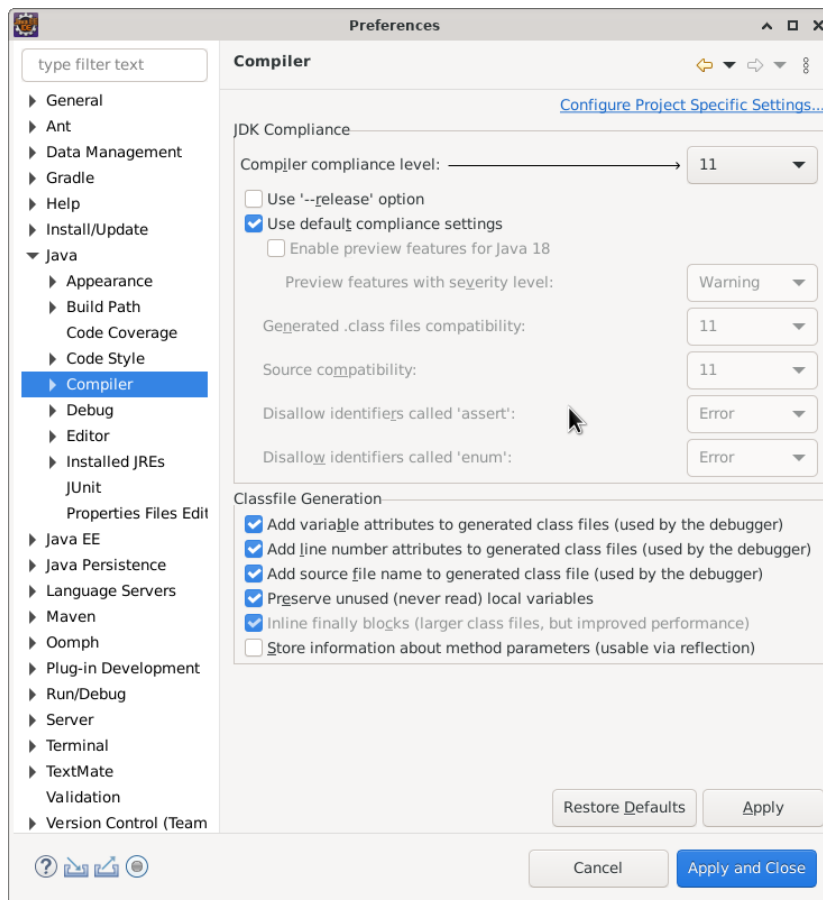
Preferences

type filter text

General
Ant
Data Management
Gradle
Help
Install/Update
Java
Appearance
Build Path
Code Coverage
Code Style
Compiler
Debug
Editor
Installed JREs
JUnit
Properties Files Edit
Java EE
Java Persistence
Language Servers
Maven
Oomph
Plug-in Development
Run/Debug
Server
Terminal
TextMate
Validation
Version Control (Team

Compiler

Configure Project Specific Settings...

JDK Compliance
Compiler compliance level: 11
Use '--release' option
Use default compliance settings
Enable preview features for Java 18
Preview features with severity level: Warning
Generated .class files compatibility: 11
Source compatibility: 11
Disallow identifiers called 'assert': Error
Disallow identifiers called 'enum': Error

Classfile Generation
Add variable attributes to generated class files (used by the debugger)
Add line number attributes to generated class files (used by the debugger)
Add source file name to generated class file (used by the debugger)
Preserve unused (never read) local variables
Inline finally blocks (larger class files, but improved performance)
Store information about method parameters (usable via reflection)

Restore Defaults
Apply

Cancel
Apply and Close